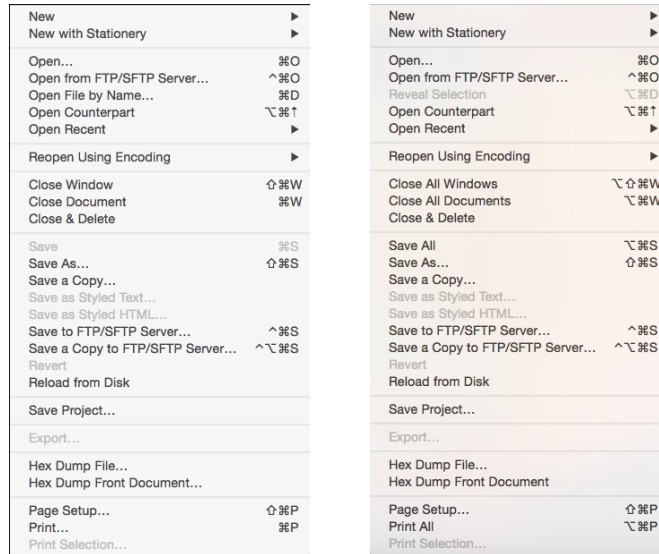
New ▸
New with Stationery ▸

Open... ⌘O
Open from FTP/SFTP Server... ^⌘O
Open File by Name... ⌘D
Open Counterpart ⌥⌘↑
Open Recent ▸

Reopen Using Encoding ▸

Close Window ⇧⌘W
Close Document ⌘W
Close & Delete

Save ⌘S
Save As... ⇧⌘S
Save a Copy...
Save as Styled Text...
Save as Styled HTML...
Save to FTP/SFTP Server... ^⌘S
Save a Copy to FTP/SFTP Server... ^⌥⌘S
Revert
Reload from Disk

Save Project...

Export...

Hex Dump File...
Hex Dump Front Document...

Page Setup... ⇧⌘P
Print... ⌘P
Print Selection...

New ▸
New with Stationery ▸

Open... ⌘O
Open from FTP/SFTP Server... ^⌘O
Reveal Selection ⌥⌘D
Open Counterpart ⌥⌘↑
Open Recent ▸

Reopen Using Encoding ▸

Close All Windows ⌥⇧⌘W
Close All Documents ⌥⌘W
Close & Delete

Save All ⌥⌘S
Save As... ⇧⌘S
Save a Copy...
Save as Styled Text...
Save as Styled HTML...
Save to FTP/SFTP Server... ^⌘S
Save a Copy to FTP/SFTP Server... ^⌥⌘S
Revert
Reload from Disk

Save Project...

Export...

Hex Dump File...
Hex Dump Front Document

Page Setup... ⇧⌘P
Print All ⌥⌘P
Print Selection...